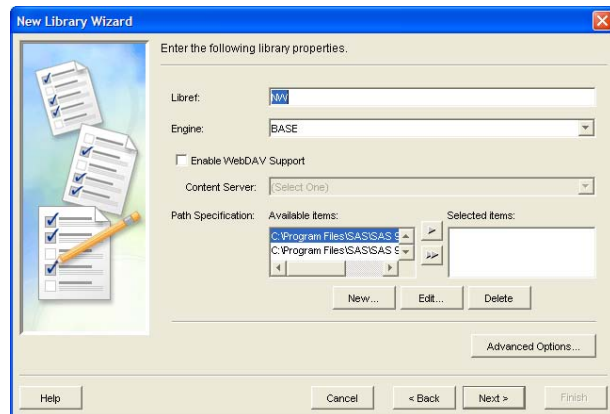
New Library Wizard

Enter the following library properties.

Libref: NW

Engine: BASE

Enable WebDAV Support

Content Server: (Select One)

Path Specification: Available items: Selected items:

C:\Program Files\SAS\SAS 9

C:\Program Files\SAS\SAS 9

New... Edit... Delete

Advanced Options...

Help Cancel < Back Next > Finish